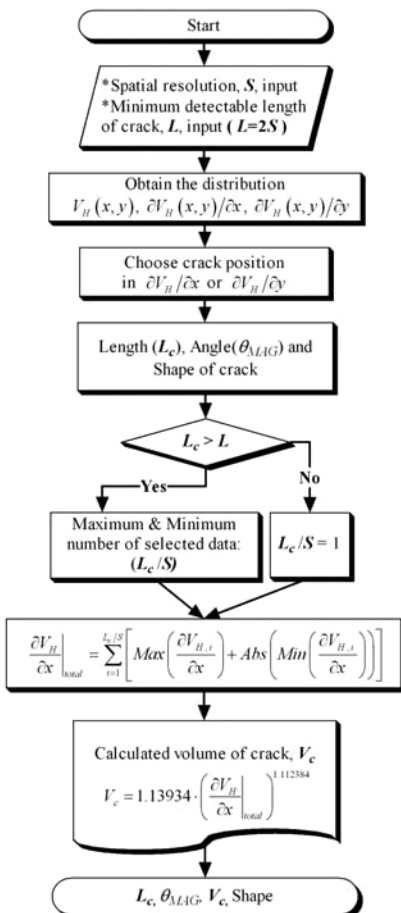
Start

*Spatial resolution, $S$, input
*Minimum detectable length of crack, $L$, input ( $L=2S$ )

Obtain the distribution
$V_H(x,y)$, $\partial V_H(x,y)/\partial x$, $\partial V_H(x,y)/\partial y$

Choose crack position in $\partial V_H/\partial x$ or $\partial V_H/\partial y$

Length ($L_c$), Angle($\theta_{MAG}$) and Shape of crack

$L_c > L$

Yes

No

Maximum & Minimum number of selected data: ($L_c/S$)

$L_c/S = 1$

$\left.\frac{\partial V_H}{\partial x}\right|_{total} = \sum_{i=1}^{L_c/S}\left[Max\left(\frac{\partial V_{H,i}}{\partial x}\right) + Abs\left(Min\left(\frac{\partial V_{H,i}}{\partial x}\right)\right)\right]$

Calculated volume of crack, $V_c$
$V_c = 1.13934 \cdot \left(\left.\frac{\partial V_H}{\partial x}\right|_{total}\right)^{1.112384}$

$L_c$, $\theta_{MAG}$, $V_c$, Shape